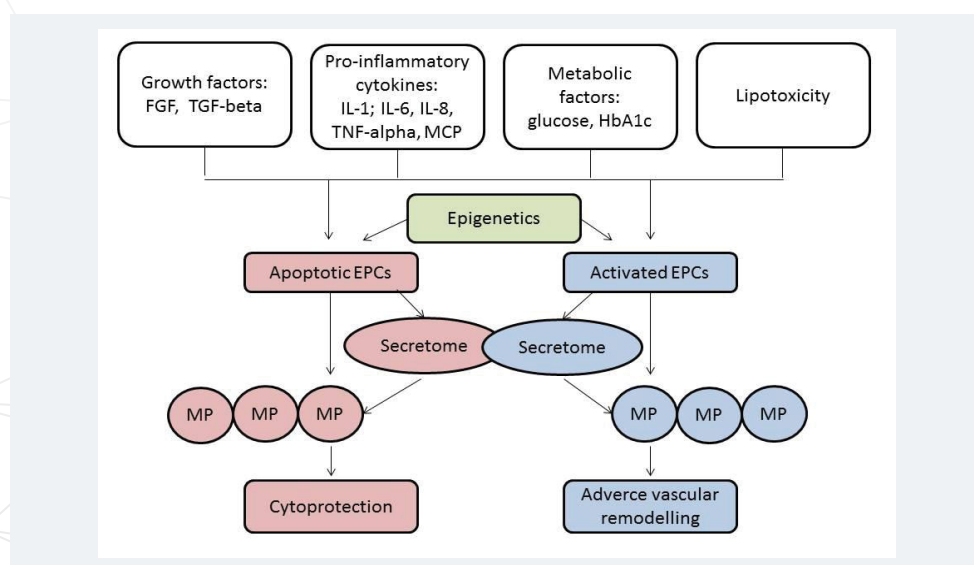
Growth factors:
FGF, TGF-beta

Pro-inflammatory cytokines:
IL-1; IL-6, IL-8, TNF-alpha, MCP

Metabolic factors:
glucose, HbA1c

Lipotoxicity

Epigenetics

Apoptotic EPCs

Activated EPCs

Secretome

Secretome

MP

MP

MP

MP

MP

MP

Cytoprotection

Adverce vascular remodelling